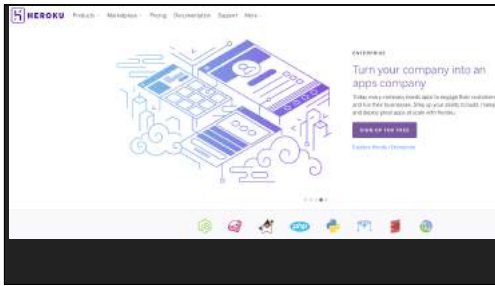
HEROKU Products Marketplace Pricing Documentation Support More

ENTERPRISE

Turn your company into an apps company

Today every company needs apps to engage their customers and run their businesses. Step up your ability to build, manage and deploy great apps at scale with Heroku.

SIGN UP FOR FREE

Explore Heroku Enterprise

php